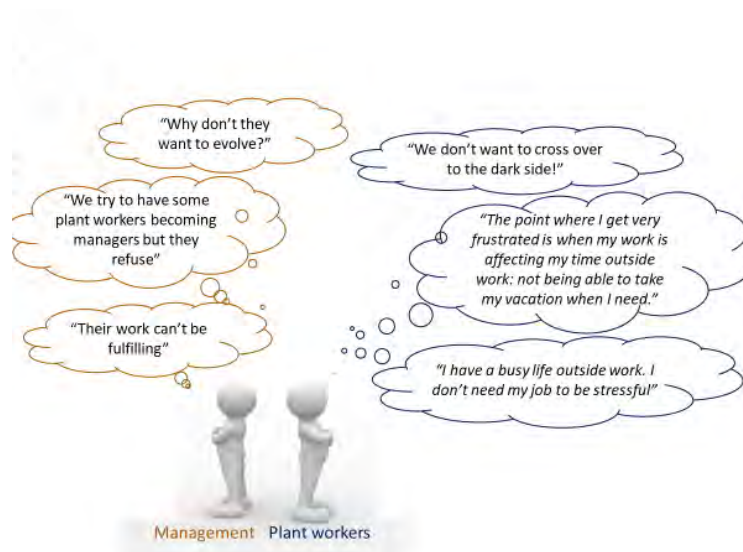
"Why don't they want to evolve?"

"We try to have some plant workers becoming managers but they refuse"

"Their work can't be fulfilling"

"We don't want to cross over to the dark side!"

"The point where I get very frustrated is when my work is affecting my time outside work: not being able to take my vacation when I need."

"I have a busy life outside work. I don't need my job to be stressful"

Management Plant workers